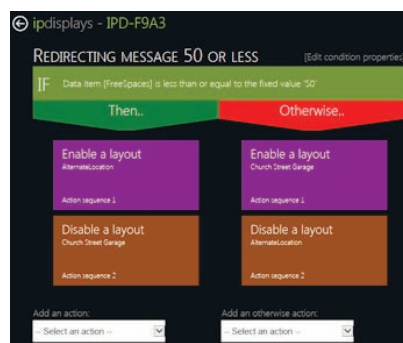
ipdisplays - IPD-F9A3

REDIRECTING MESSAGE 50 OR LESS

[Edit condition properties

IF Data item [FreeSpaces] is less than or equal to the fixed value '50'

Then..

Otherwise..

Enable a layout
AlternateLocation
Action sequence 1

Enable a layout
Church Street Garage
Action sequence 1

Disable a layout
Church Street Garage
Action sequence 2

Disable a layout
AlternateLocation
Action sequence 2

Add an action:
-- Select an action --

Add an otherwise action:
-- Select an action --